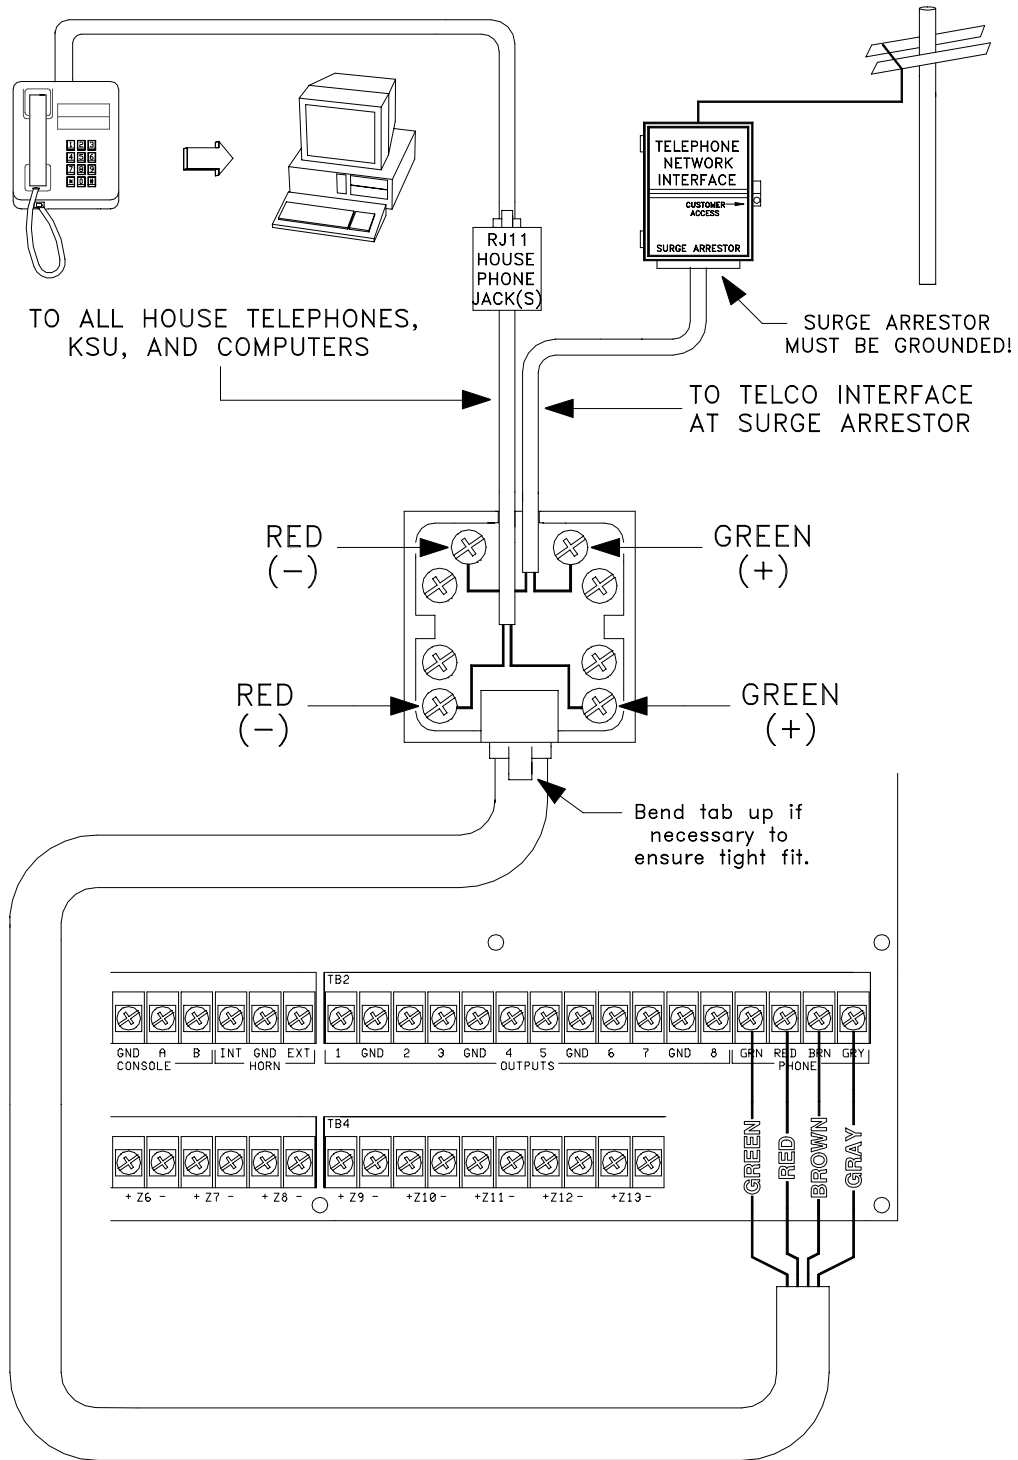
TELEPHONE NETWORK INTERFACE

CUSTOMER ACCESS

SURGE ARRESTOR

RJ11 HOUSE PHONE JACK(S)

TO ALL HOUSE TELEPHONES, KSU, AND COMPUTERS

SURGE ARRESTOR MUST BE GROUNDED!

TO TELCO INTERFACE AT SURGE ARRESTOR

RED (−)

GREEN (+)

RED (−)

GREEN (+)

Bend tab up if necessary to ensure tight fit.

TB2

GND A B INT GND EXT
CONSOLE HORN

1 GND 2 3 GND 4 5 GND 6 7 GND 8
OUTPUTS

GRN RED BRN GRY
PHONE

TB4

+ Z6 − + Z7 − + Z8 − + Z9 − +Z10 − +Z11 − +Z12 − +Z13 −

GREEN RED BROWN GRAY